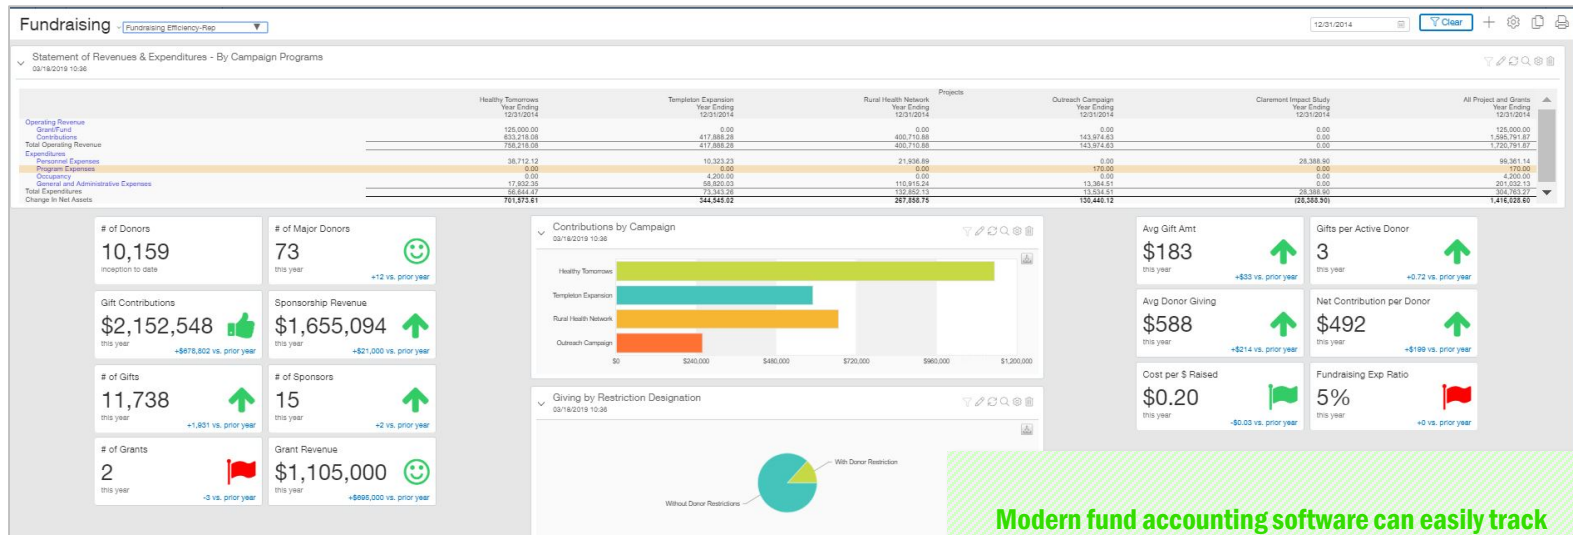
Fundraising Fundraising Efficiency-Rep

12/31/2014 Clear

Statement of Revenues & Expenditures - By Campaign Programs
03/18/2019 10:36

Projects

| | Healthy Tomorrows Year Ending 12/31/2014 | Templeton Expansion Year Ending 12/31/2014 | Rural Health Network Year Ending 12/31/2014 | Outreach Campaign Year Ending 12/31/2014 | Claremont Impact Study Year Ending 12/31/2014 | All Project and Grants Year Ending 12/31/2014 |
|---|---|---|---|---|---|---|
| Operating Revenue | | | | | | |
| Grant/Fund | 125,000.00 | 0.00 | 0.00 | 0.00 | 0.00 | 125,000.00 |
| Contributions | 633,218.08 | 417,888.28 | 400,710.88 | 143,974.63 | 0.00 | 1,595,791.87 |
| Total Operating Revenue | 758,218.08 | 417,888.28 | 400,710.88 | 143,974.63 | 0.00 | 1,720,791.87 |
| Expenditures | | | | | | |
| Personnel Expenses | 38,712.12 | 10,323.23 | 21,936.89 | 0.00 | 28,388.90 | 99,361.14 |
| Program Expenses | 0.00 | 0.00 | 0.00 | 170.00 | 0.00 | 170.00 |
| Occupancy | 0.00 | 4,200.00 | 0.00 | 0.00 | 0.00 | 4,200.00 |
| General and Administrative Expenses | 17,932.35 | 58,820.03 | 110,915.24 | 13,364.51 | 0.00 | 201,032.13 |
| Total Expenditures | 56,644.47 | 73,343.26 | 132,852.13 | 13,534.51 | 28,388.90 | 304,763.27 |
| Change In Net Assets | 701,573.61 | 344,545.02 | 267,858.75 | 130,440.12 | (28,388.90) | 1,416,028.60 |

# of Donors
10,159
inception to date

# of Major Donors
73
this year
+12 vs. prior year

Gift Contributions
$2,152,548
this year
+$678,802 vs. prior year

Sponsorship Revenue
$1,655,094
this year
+$21,000 vs. prior year

# of Gifts
11,738
this year
+1,931 vs. prior year

# of Sponsors
15
this year
+2 vs. prior year

# of Grants
2
this year
-3 vs. prior year

Grant Revenue
$1,105,000
this year
+$695,000 vs. prior year

Contributions by Campaign
03/18/2019 10:38

Healthy Tomorrows
Templeton Expansion
Rural Health Network
Outreach Campaign
$0 $240,000 $480,000 $720,000 $960,000 $1,200,000

Giving by Restriction Designation
03/18/2019 10:38

With Donor Restriction
Without Donor Restrictions

Avg Gift Amt
$183
this year
+$33 vs. prior year

Gifts per Active Donor
3
this year
+0.72 vs. prior year

Avg Donor Giving
$588
this year
+$214 vs. prior year

Net Contribution per Donor
$492
this year
+$199 vs. prior year

Cost per $ Raised
$0.20
this year
-$0.03 vs. prior year

Fundraising Exp Ratio
5%
this year
+0 vs. prior year

Modern fund accounting software can easily track